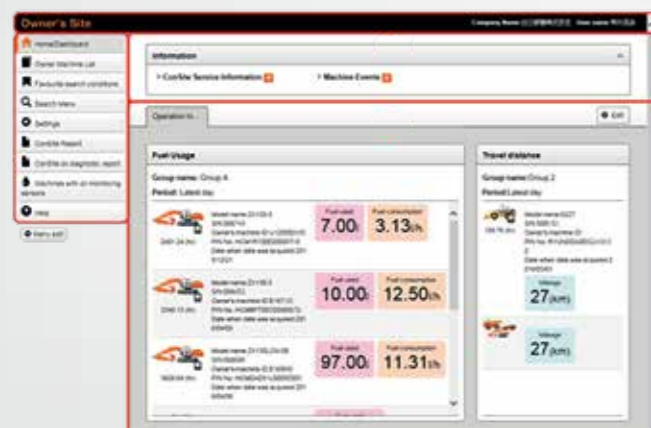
Owner's Site

Company Name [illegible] User name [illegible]

Home/Dashboard

Owner Machine List

Favourite search conditions

Search Menu

Settings

ConSite Report

ConSite on diagnostic report

Machines with an monitoring sensors

Help

Menu edit

Information

> ConSite Service Information

> Machine Events

Operation to...

Edit

Fuel Usage

Group name: Group A

Period: Latest day

Model name ZX135-3
S/N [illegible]
Owner's machine ID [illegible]
PIN No. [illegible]
Date when data was acquired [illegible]

Fuel used
7.00L

Fuel consumption
3.13L/h

Model name ZX135-3
S/N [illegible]
Owner's machine ID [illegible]
PIN No. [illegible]
Date when data was acquired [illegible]

Fuel used
10.00L

Fuel consumption
12.50L/h

Model name ZX135LCN-3B
S/N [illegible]
Owner's machine ID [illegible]
PIN No. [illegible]
Date when data was acquired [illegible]

Fuel used
97.00L

Fuel consumption
11.31L/h

Travel distance

Group name: Group 2

Period: Latest day

Model name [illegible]
S/N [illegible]
Owner's machine ID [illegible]
PIN No. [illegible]
Date when data was acquired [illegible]

Mileage
27(km)

Mileage
27(km)